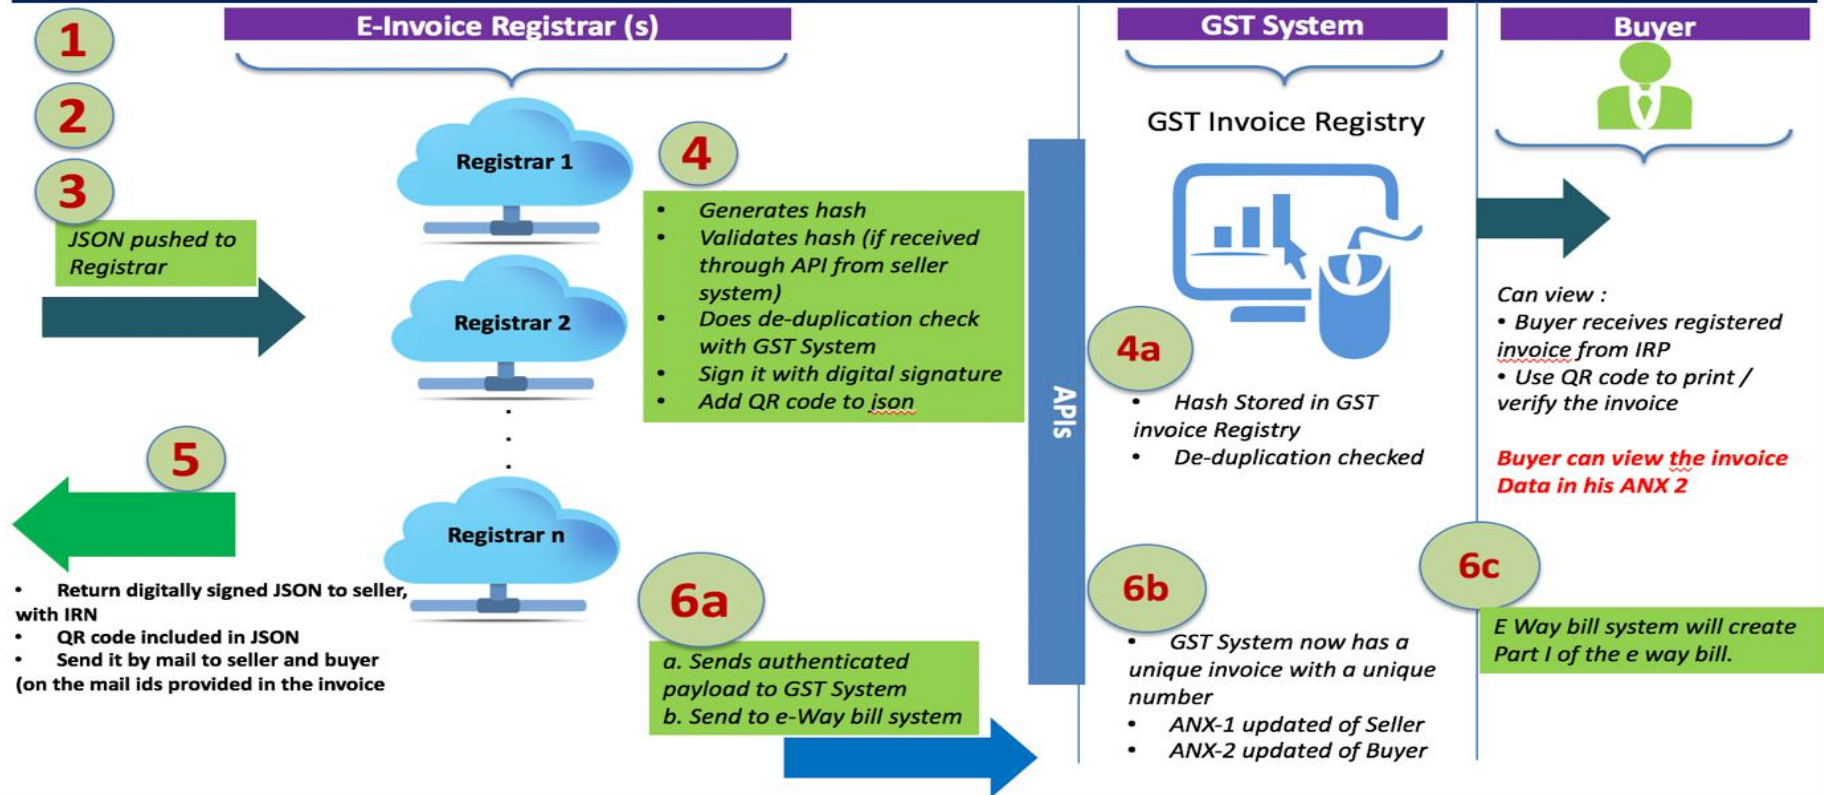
1

2

3

JSON pushed to Registrar

E-Invoice Registrar (s)

Registrar 1

Registrar 2

Registrar n

4

- Generates hash
- Validates hash (if received through API from seller system)
- Does de-duplication check with GST System
- Sign it with digital signature
- Add QR code to json

5

- Return digitally signed JSON to seller, with IRN
- QR code included in JSON
- Send it by mail to seller and buyer (on the mail ids provided in the invoice

6a

a. Sends authenticated payload to GST System
b. Send to e-Way bill system

APIs

GST System

GST Invoice Registry

4a

- Hash Stored in GST invoice Registry
- De-duplication checked

6b

- GST System now has a unique invoice with a unique number
- ANX-1 updated of Seller
- ANX-2 updated of Buyer

Buyer

Can view :
- Buyer receives registered invoice from IRP
- Use QR code to print / verify the invoice

Buyer can view the invoice Data in his ANX 2

6c

E Way bill system will create Part I of the e way bill.